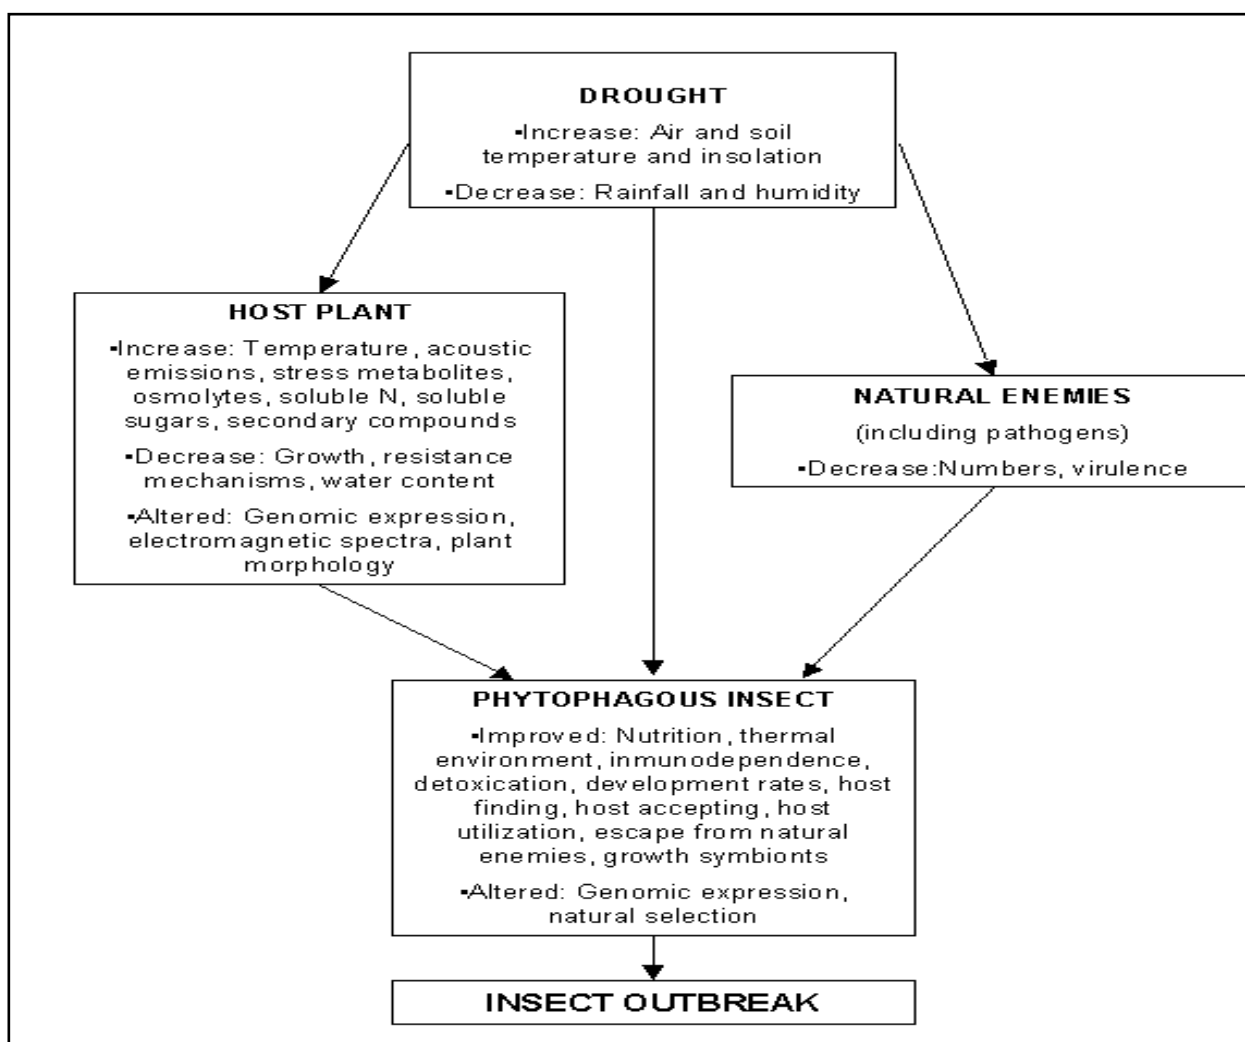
DROUGHT

•Increase: Air and soil temperature and insolation

•Decrease: Rainfall and humidity

HOST PLANT

•Increase: Temperature, acoustic emissions, stress metabolites, osmolytes, soluble N, soluble sugars, secondary compounds

•Decrease: Growth, resistance mechanisms, water content

•Altered: Genomic expression, electromagnetic spectra, plant morphology

NATURAL ENEMIES

(including pathogens)

•Decrease:Numbers, virulence

PHYTOPHAGOUS INSECT

•Improved: Nutrition, thermal environment, inmunodependence, detoxication, development rates, host finding, host accepting, host utilization, escape from natural enemies, growth symbionts

•Altered: Genomic expression, natural selection

INSECT OUTBREAK